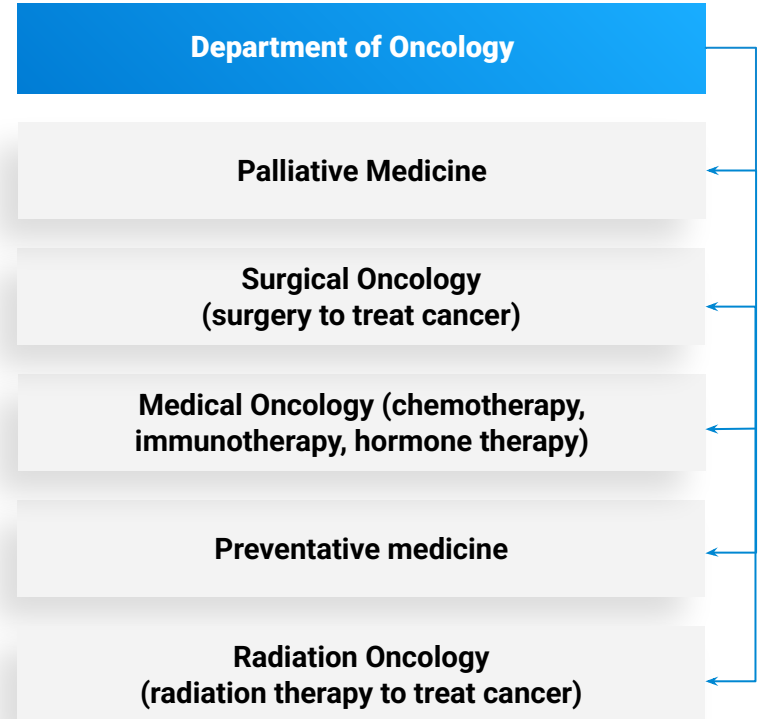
Department of Oncology

Palliative Medicine

Surgical Oncology
(surgery to treat cancer)

Medical Oncology (chemotherapy, immunotherapy, hormone therapy)

Preventative medicine

Radiation Oncology
(radiation therapy to treat cancer)